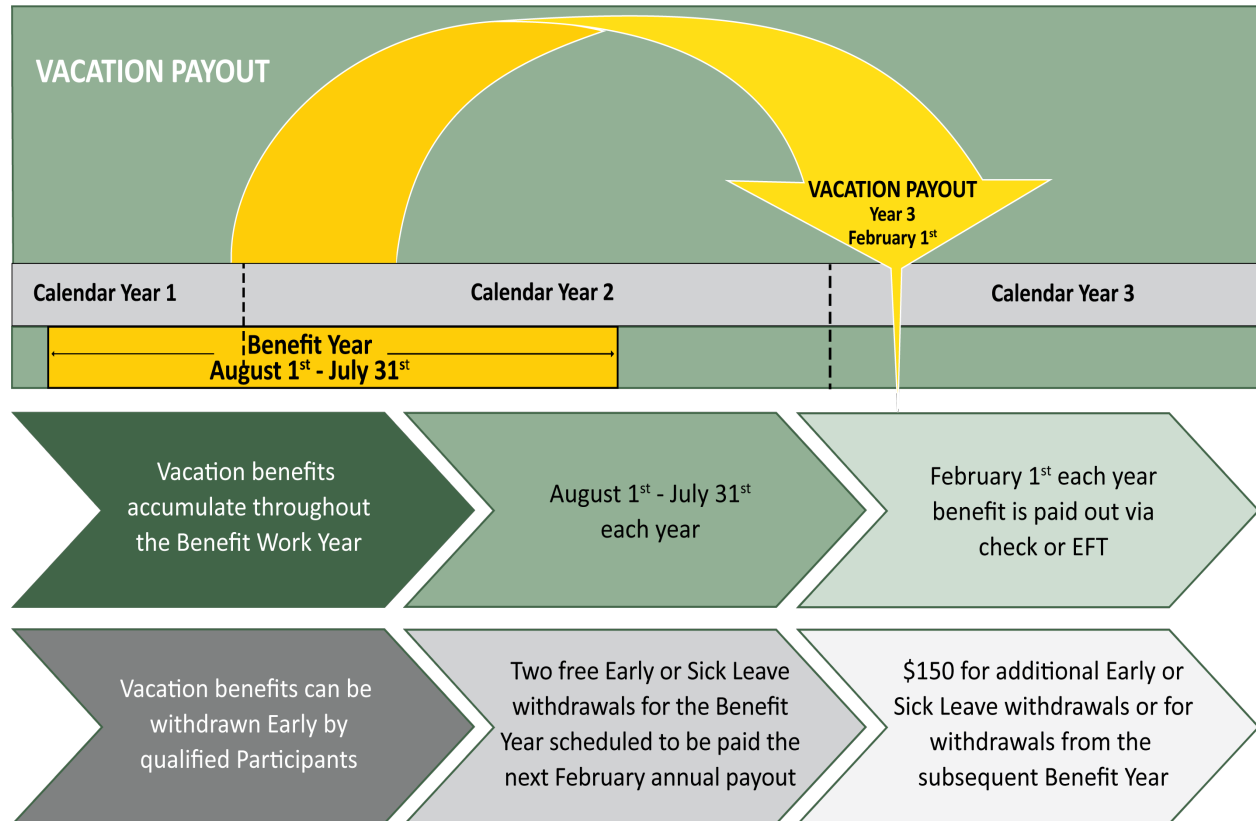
VACATION PAYOUT

VACATION PAYOUT
Year 3
February 1$^{st}$

Calendar Year 1

Calendar Year 2

Calendar Year 3

Benefit Year
August 1$^{st}$ - July 31$^{st}$

Vacation benefits accumulate throughout the Benefit Work Year

August 1$^{st}$ - July 31$^{st}$ each year

February 1$^{st}$ each year benefit is paid out via check or EFT

Vacation benefits can be withdrawn Early by qualified Participants

Two free Early or Sick Leave withdrawals for the Benefit Year scheduled to be paid the next February annual payout

\$150 for additional Early or Sick Leave withdrawals or for withdrawals from the subsequent Benefit Year